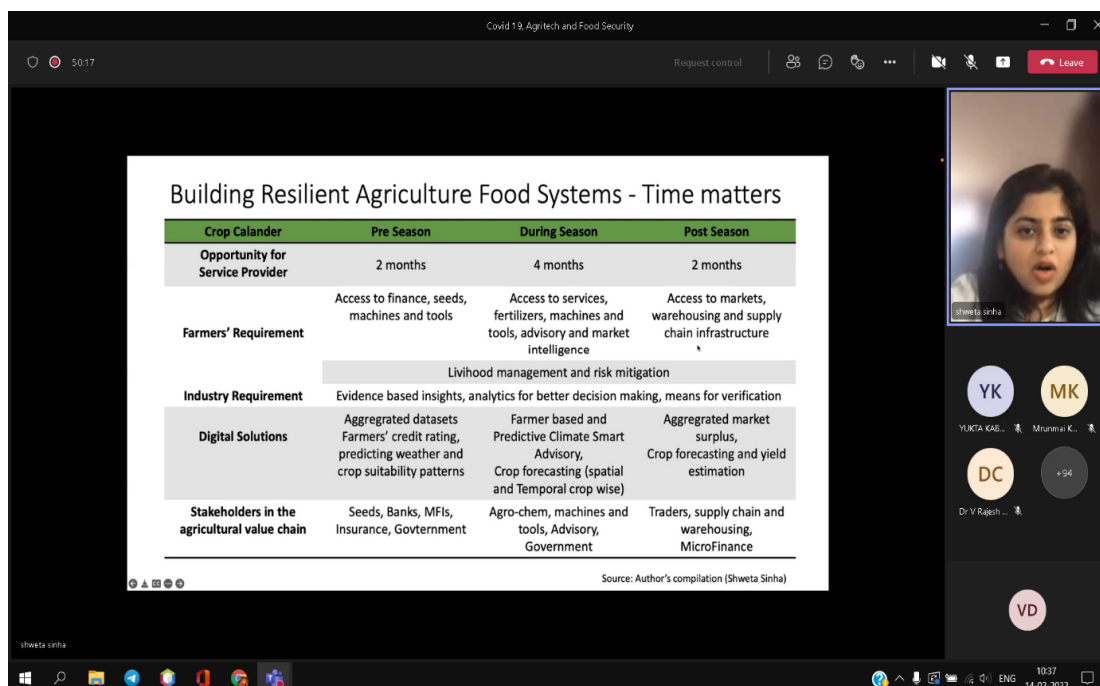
Covid 19, Agritech and Food Security

50:17

Request control

Leave

Building Resilient Agriculture Food Systems - Time matters

| Crop Calander | Pre Season | During Season | Post Season |
|---|---|---|---|
| Opportunity for Service Provider | 2 months | 4 months | 2 months |
| Farmers' Requirement | Access to finance, seeds, machines and tools | Access to services, fertilizers, machines and tools, advisory and market intelligence | Access to markets, warehousing and supply chain infrastructure |
| | Livihood management and risk mitigation | | |
| Industry Requirement | Evidence based insights, analytics for better decision making, means for verification | | |
| Digital Solutions | Aggregrated datasets Farmers' credit rating, predicting weather and crop suitability patterns | Farmer based and Predictive Climate Smart Advisory, Crop forecasting (spatial and Temporal crop wise) | Aggregrated market surplus, Crop forecasting and yield estimation |
| Stakeholders in the agricultural value chain | Seeds, Banks, MFIs, Insurance, Govternment | Agro-chem, machines and tools, Advisory, Government | Traders, supply chain and warehousing, MicroFinance |

Source: Author's compilation (Shweta Sinha)

shweta sinha

YK
YUKTA KAB...

MK
Mrunmai K...

DC
Dr V Rajesh ...

+94

VD

shweta sinha

ENG
10:37
14-02-2022